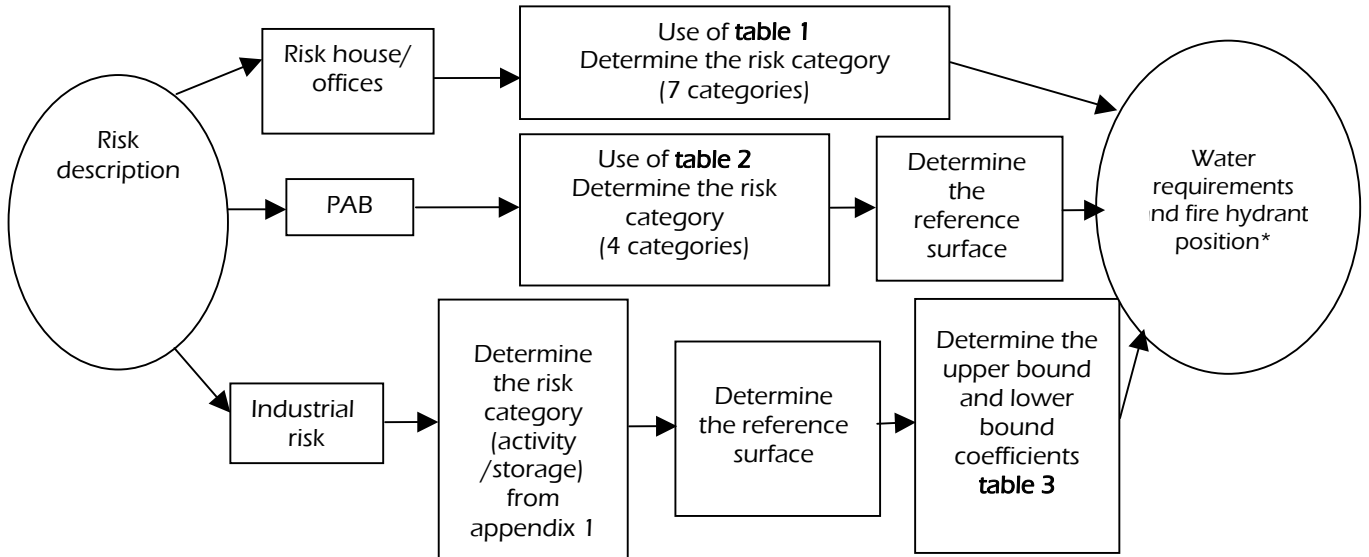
Risk description

Risk house/ offices

Use of **table 1**
Determine the risk category
(7 categories)

PAB

Use of **table 2**
Determine the risk category
(4 categories)

Determine the reference surface

Industrial risk

Determine the risk category (activity /storage) from appendix 1

Determine the reference surface

Determine the upper bound and lower bound coefficients **table 3**

Water requirements nd fire hydrant position*